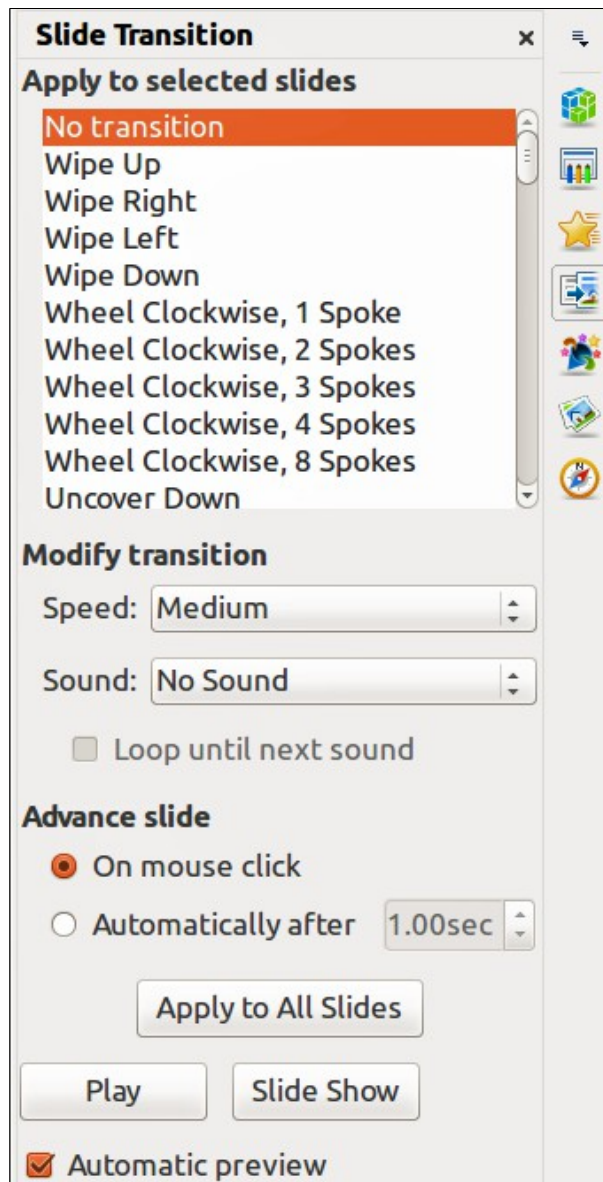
Slide Transition ×

Apply to selected slides

No transition
Wipe Up
Wipe Right
Wipe Left
Wipe Down
Wheel Clockwise, 1 Spoke
Wheel Clockwise, 2 Spokes
Wheel Clockwise, 3 Spokes
Wheel Clockwise, 4 Spokes
Wheel Clockwise, 8 Spokes
Uncover Down

Modify transition

Speed: Medium

Sound: No Sound

Loop until next sound

Advance slide

On mouse click

Automatically after 1.00sec

Apply to All Slides

Play Slide Show

Automatic preview